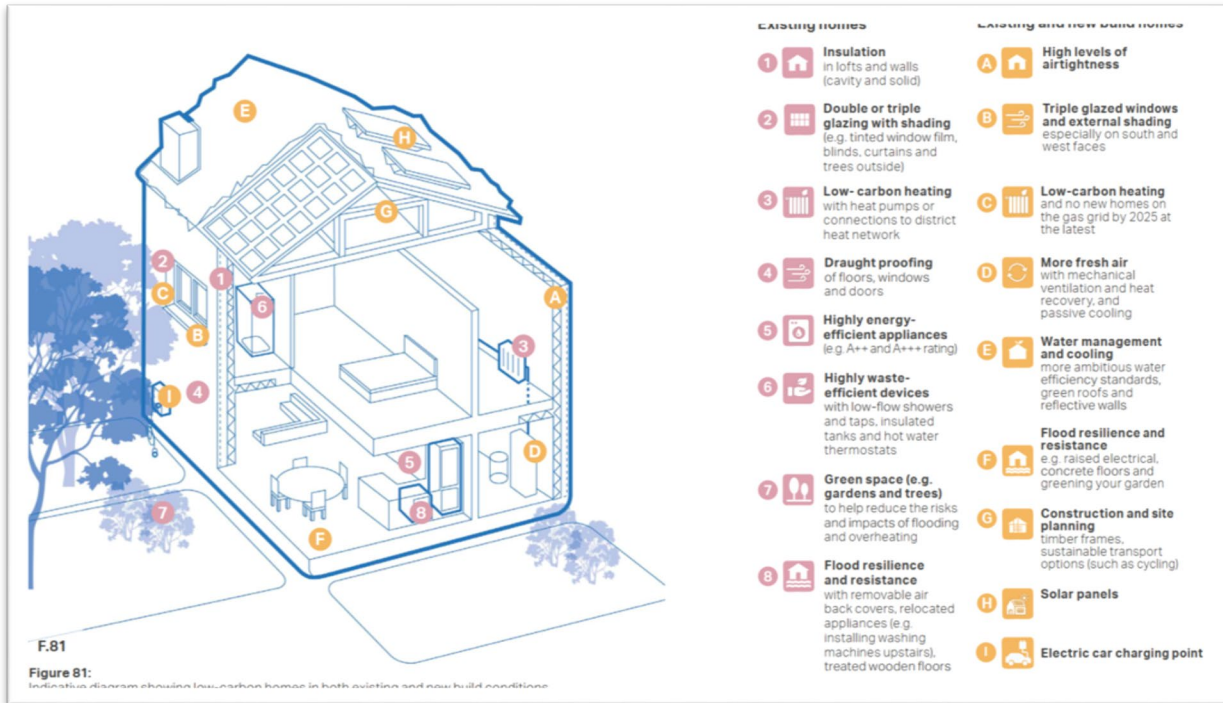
E

H

G

2

C

1

6

B

A

3

I

4

5

D

8

7

F

F.81

Figure 81:
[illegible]

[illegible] homes

1 Insulation
in lofts and walls (cavity and solid)

2 Double or triple glazing with shading
(e.g. tinted window film, blinds, curtains and trees outside)

3 Low- carbon heating
with heat pumps or connections to district heat network

4 Draught proofing
of floors, windows and doors

5 Highly energy-efficient appliances
(e.g. A++ and A+++ rating)

6 Highly waste-efficient devices
with low-flow showers and taps, insulated tanks and hot water thermostats

7 Green space (e.g. gardens and trees)
to help reduce the risks and impacts of flooding and overheating

8 Flood resilience and resistance
with removable air back covers, relocated appliances (e.g. installing washing machines upstairs), treated wooden floors

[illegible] build homes

A High levels of airtightness

B Triple glazed windows and external shading
especially on south and west faces

C Low-carbon heating
and no new homes on the gas grid by 2025 at the latest

D More fresh air
with mechanical ventilation and heat recovery, and passive cooling

E Water management and cooling
more ambitious water efficiency standards, green roofs and reflective walls

F Flood resilience and resistance
e.g. raised electrical, concrete floors and greening your garden

G Construction and site planning
timber frames, sustainable transport options (such as cycling)

H Solar panels

I Electric car charging point